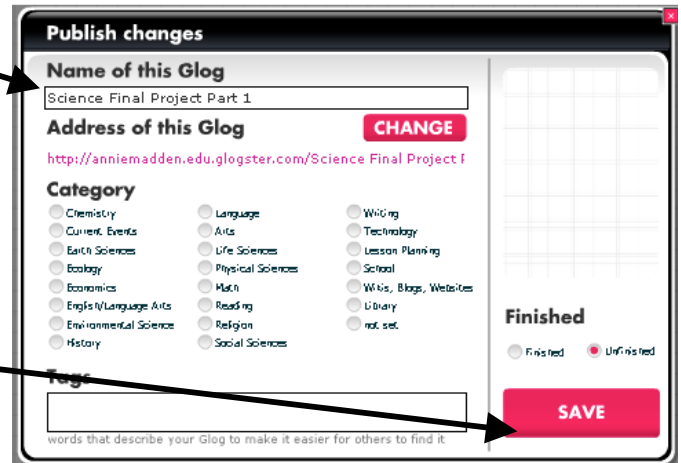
Publish changes

Name of this Glog

Science Final Project Part 1

Address of this Glog

CHANGE

http://anniemadden.edu.glogster.com/Science Final Project P

Category

Chemistry
Current Events
Earth Sciences
Ecology
Economics
English/Language Arts
Environmental Science
History

Language
Arts
Life Sciences
Physical Sciences
Math
Reading
Religion
Social Sciences

Writing
Technology
Lesson Planning
School
Wikis, Blogs, Websites
Library
not set

Tags

words that describe your Glog to make it easier for others to find it

Finished

Finished
Unfinished

SAVE